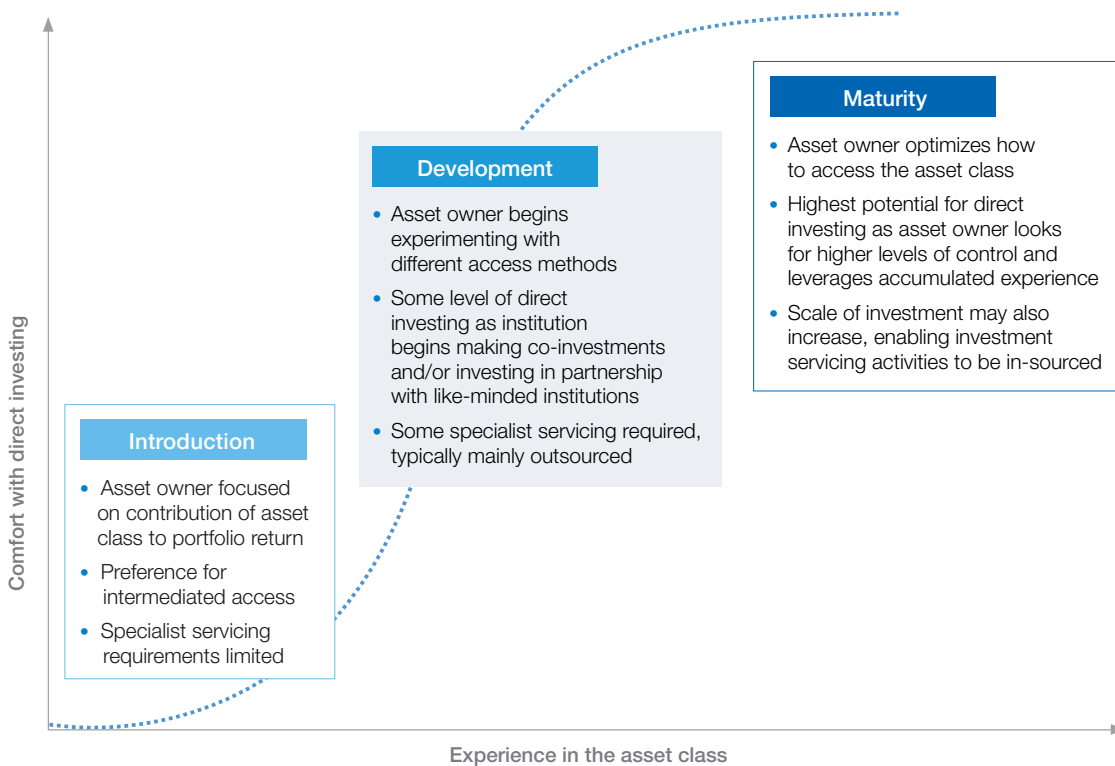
Maturity

• Asset owner optimizes how to access the asset class
• Highest potential for direct investing as asset owner looks for higher levels of control and leverages accumulated experience
• Scale of investment may also increase, enabling investment servicing activities to be in-sourced

Development

• Asset owner begins experimenting with different access methods
• Some level of direct investing as institution begins making co-investments and/or investing in partnership with like-minded institutions
• Some specialist servicing required, typically mainly outsourced

Introduction

• Asset owner focused on contribution of asset class to portfolio return
• Preference for intermediated access
• Specialist servicing requirements limited

Comfort with direct investing

Experience in the asset class